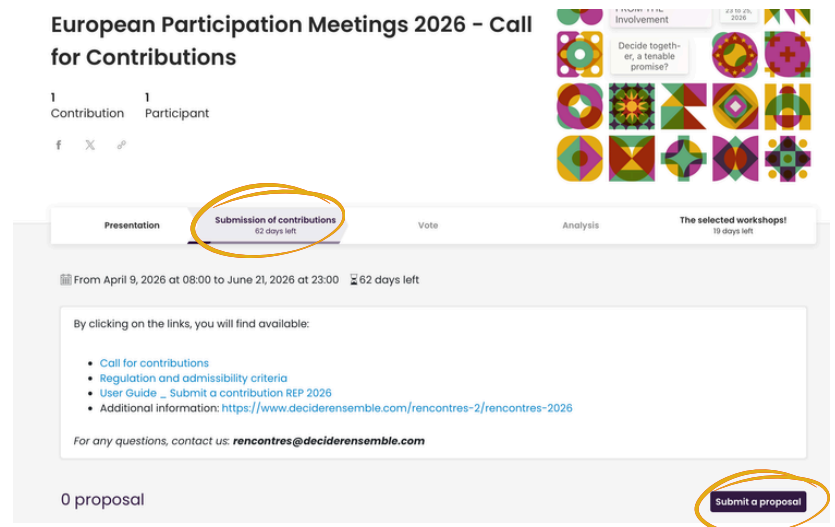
European Participation Meetings 2026 - Call for Contributions

1
Contribution

1
Participant

FROM THE Involvement

23 to 25, 2026

Decide together, a tenable promise?

Presentation

Submission of contributions
62 days left

Vote

Analysis

The selected workshops!
19 days left

From April 9, 2026 at 08:00 to June 21, 2026 at 23:00 62 days left

By clicking on the links, you will find available:

- Call for contributions
- Regulation and admissibility criteria
- User Guide _ Submit a contribution REP 2026
- Additional information: https://www.deciderensemble.com/rencontres-2/rencontres-2026

*For any questions, contact us:* ***rencontres@deciderensemble.com***

0 proposal

Submit a proposal